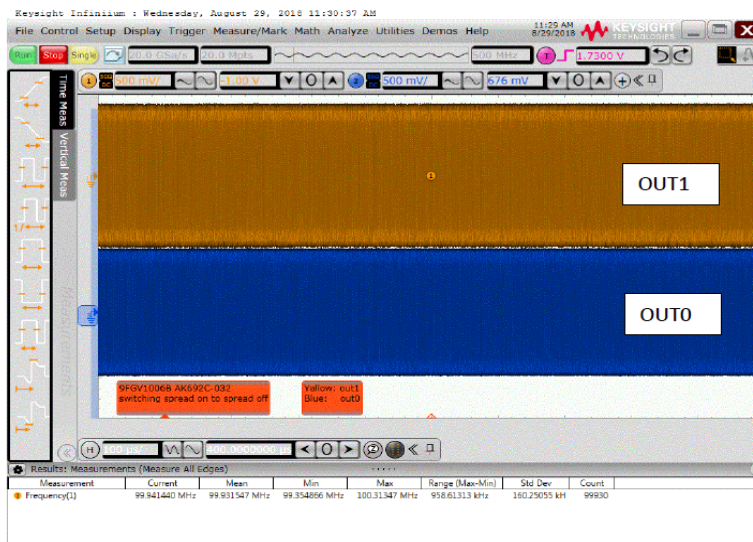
Keysight Infiniium : Wednesday, August 29, 2018 11:30:37 AM

File Control Setup Display Trigger Measure/Mark Math Analyze Utilities Demos Help

11:29 AM 8/29/2018 KEYSIGHT TECHNOLOGIES

Run Stop Single 20.0 GSa/s 20.0 Mpts 500 MHz 1.7300 V

1 500 mV/ -1.00 V 2 500 mV/ 676 mV

Time Meas Vertical Meas

OUT1

OUT0

9FGV1006B AK692C-032 switching spread on to spread off

Yellow: out1 Blue: out0

H 100 µs/ 400.0000000 µs

Results: Measurements (Measure All Edges)

| Measurement | Current | Mean | Min | Max | Range (Max-Min) | Std Dev | Count |
|---|---|---|---|---|---|---|---|
| Frequency(1) | 99.941440 MHz | 99.931547 MHz | 99.354866 MHz | 100.31347 MHz | 958.61313 kHz | 160.25055 kH | 99930 |